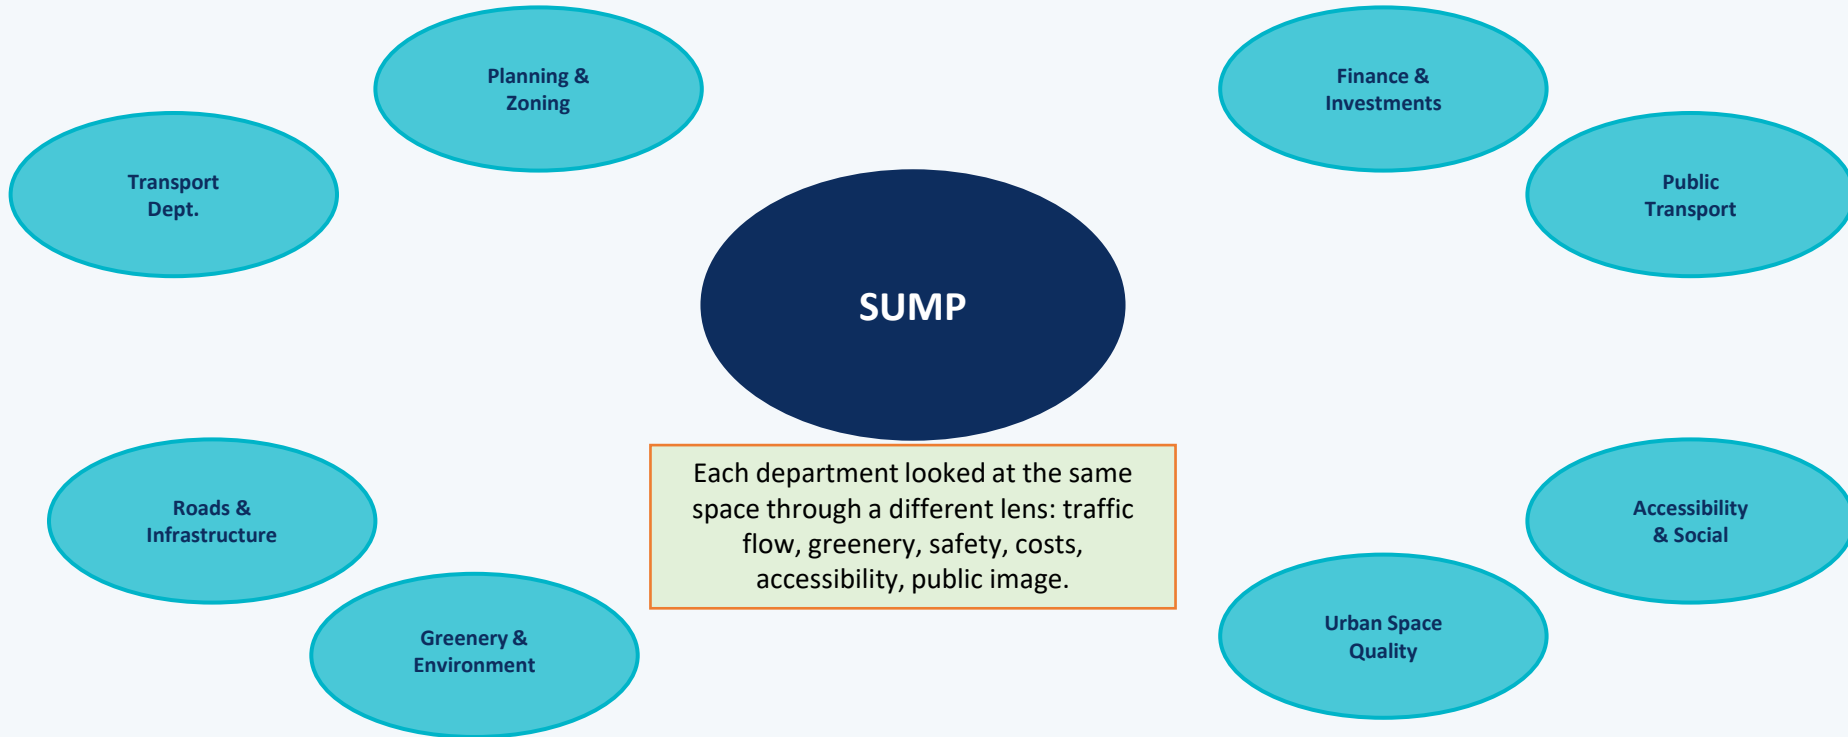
Planning & Zoning

Finance & Investments

Transport Dept.

Public Transport

SUMP

Roads & Infrastructure

Each department looked at the same space through a different lens: traffic flow, greenery, safety, costs, accessibility, public image.

Accessibility & Social

Greenery & Environment

Urban Space Quality